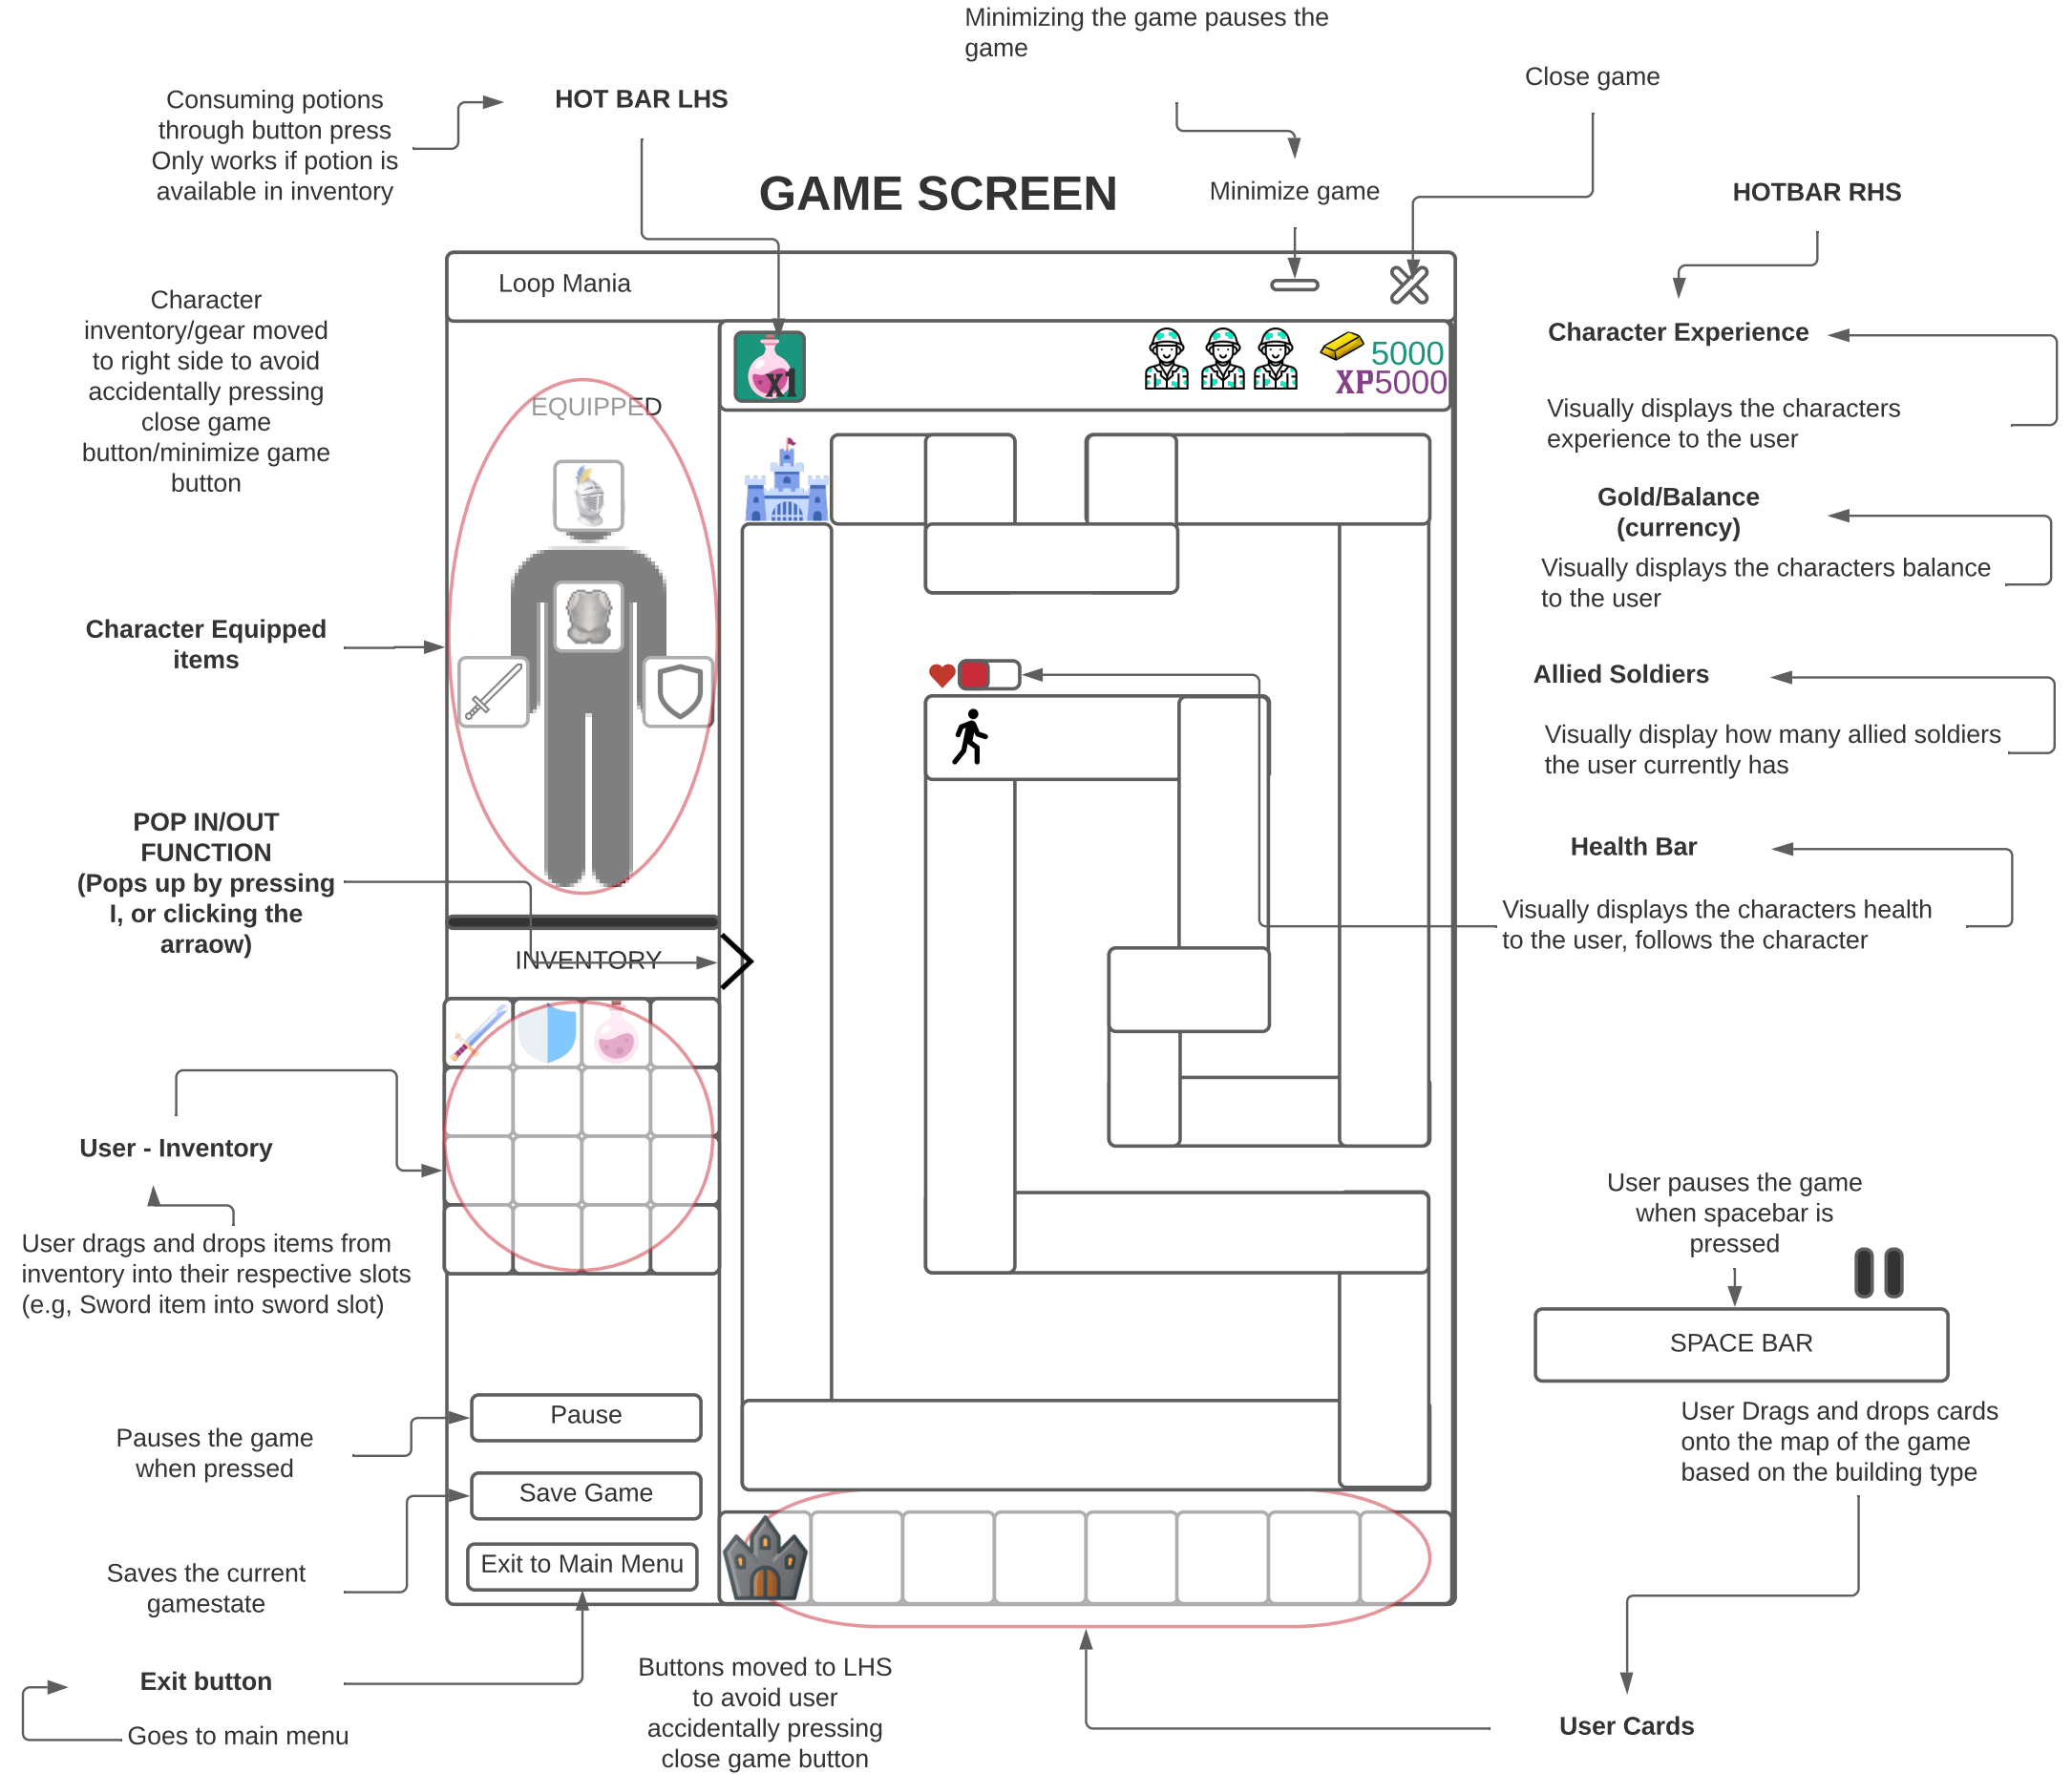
Minimizing the game pauses the game

Consuming potions through button press Only works if potion is available in inventory

HOT BAR LHS

Close game

GAME SCREEN

Minimize game

HOTBAR RHS

Loop Mania

Character inventory/gear moved to right side to avoid accidentally pressing close game button/minimize game button

X1

5000

XP5000

Character Experience

Visually displays the characters experience to the user

EQUIPPED

Gold/Balance (currency)

Visually displays the characters balance to the user

Character Equipped items

Allied Soldiers

Visually display how many allied soldiers the user currently has

POP IN/OUT FUNCTION (Pops up by pressing I, or clicking the arraow)

Health Bar

Visually displays the characters health to the user, follows the character

INVENTORY

User - Inventory

User drags and drops items from inventory into their respective slots (e.g, Sword item into sword slot)

User pauses the game when spacebar is pressed

SPACE BAR

User Drags and drops cards onto the map of the game based on the building type

Pauses the game when pressed

Pause

Save Game

Exit to Main Menu

Saves the current gamestate

Exit button

Goes to main menu

Buttons moved to LHS to avoid user accidentally pressing close game button

User Cards